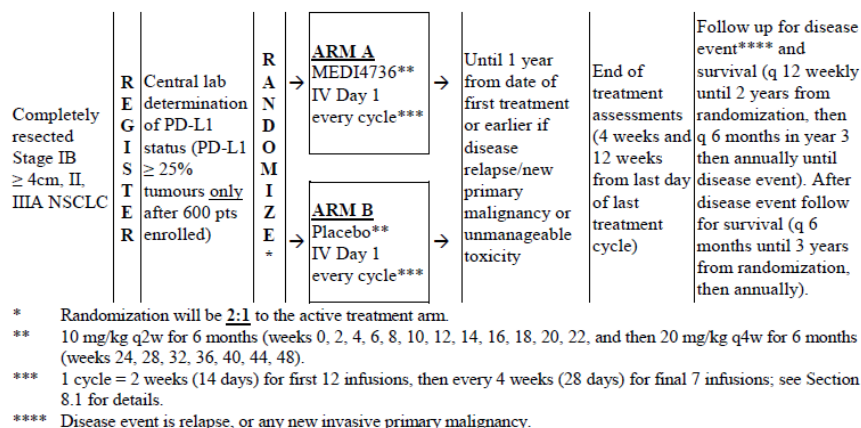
Completely resected Stage IB ≥ 4cm, II, IIIA NSCLC

R
E
G
I
S
T
E
R

Central lab determination of PD-L1 status (PD-L1 ≥ 25% tumours only after 600 pts enrolled)

R
A
N
D
O
M
I
Z
E
*

→ ARM A
MEDI4736**
IV Day 1
every cycle***
→

→ ARM B
Placebo**
IV Day 1
every cycle***
→

Until 1 year from date of first treatment or earlier if disease relapse/new primary malignancy or unmanageable toxicity

End of treatment assessments (4 weeks and 12 weeks from last day of last treatment cycle)

Follow up for disease event**** and survival (q 12 weekly until 2 years from randomization, then q 6 months in year 3 then annually until disease event). After disease event follow for survival (q 6 months until 3 years from randomization, then annually).

* Randomization will be 2:1 to the active treatment arm.

** 10 mg/kg q2w for 6 months (weeks 0, 2, 4, 6, 8, 10, 12, 14, 16, 18, 20, 22, and then 20 mg/kg q4w for 6 months (weeks 24, 28, 32, 36, 40, 44, 48).

*** 1 cycle = 2 weeks (14 days) for first 12 infusions, then every 4 weeks (28 days) for final 7 infusions; see Section 8.1 for details.

**** Disease event is relapse, or any new invasive primary malignancy.